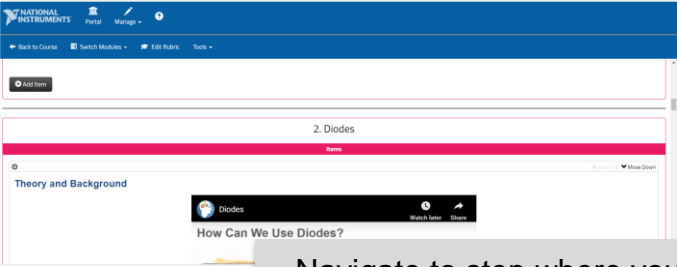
NATIONAL INSTRUMENTS Portal Manage

Back to Course Switch Modules Edit Rubric Tools

Add Item

2. Diodes

Items

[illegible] Move Down

Theory and Background

Diodes

Watch later Share

How Can We Use Diodes?

Navigate to step where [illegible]